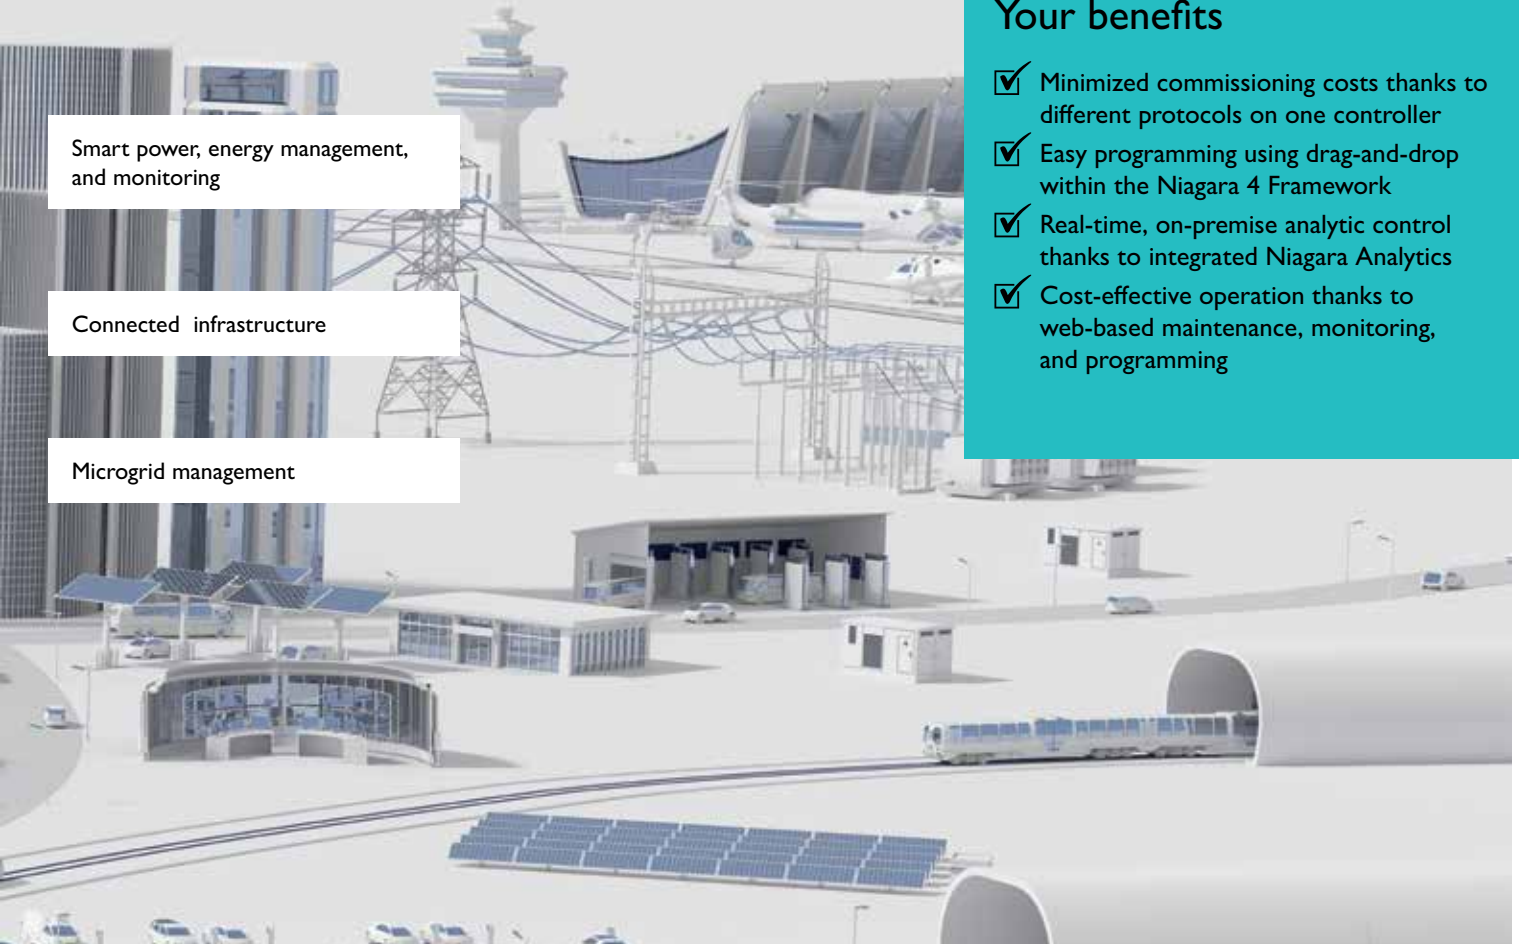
Smart power, energy management, and monitoring

Connected infrastructure

Microgrid management

Your benefits

Minimized commissioning costs thanks to different protocols on one controller

Easy programming using drag-and-drop within the Niagara 4 Framework

Real-time, on-premise analytic control thanks to integrated Niagara Analytics

Cost-effective operation thanks to web-based maintenance, monitoring, and programming